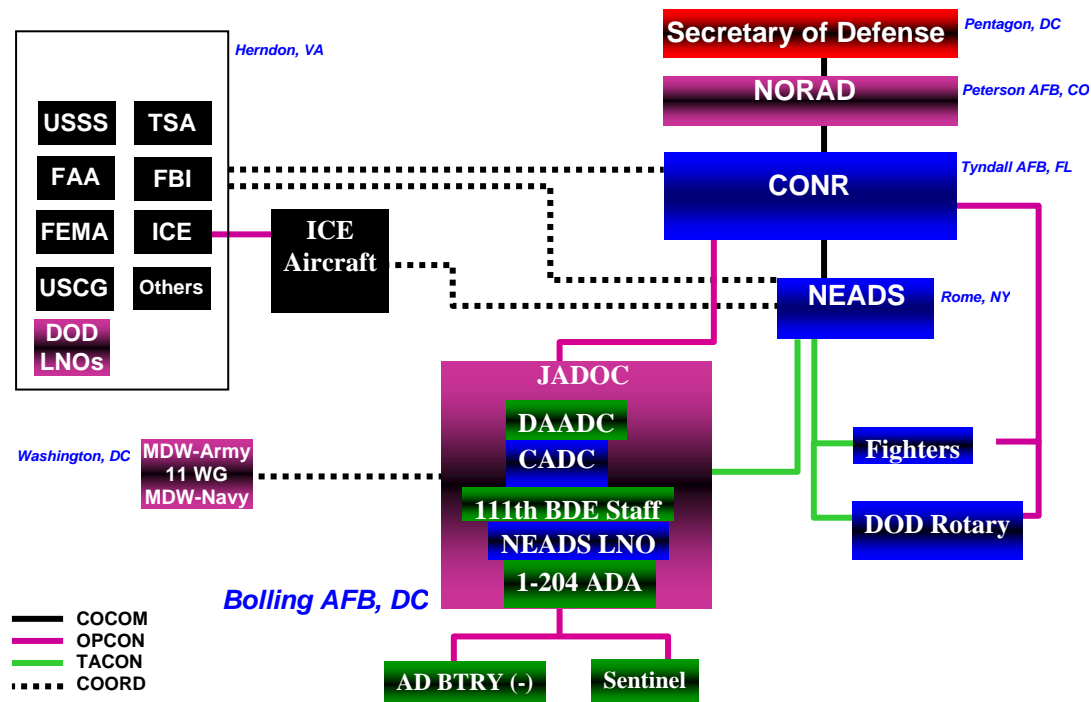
Herndon, VA

USSS
TSA
FAA
FBI
FEMA
ICE
USCG
Others
DOD LNOs

ICE Aircraft

Secretary of Defense
Pentagon, DC

NORAD
Peterson AFB, CO

CONR
Tyndall AFB, FL

NEADS
Rome, NY

JADOC
DAADC
CADC
111th BDE Staff
NEADS LNO
1-204 ADA

Washington, DC
MDW-Army
11 WG
MDW-Navy

Fighters
DOD Rotary

Bolling AFB, DC

AD BTRY (-)
Sentinel

COCOM
OPCON
TACON
COORD